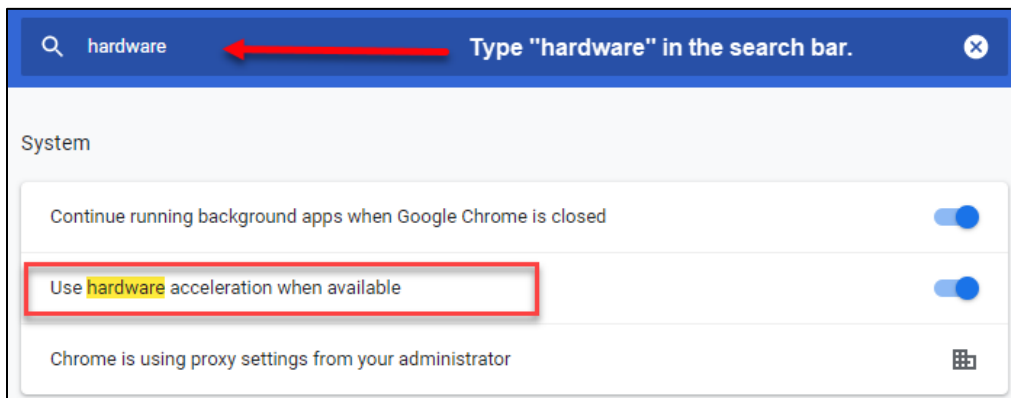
hardware

Type "hardware" in the search bar.

System

Continue running background apps when Google Chrome is closed

Use hardware acceleration when available

Chrome is using proxy settings from your administrator